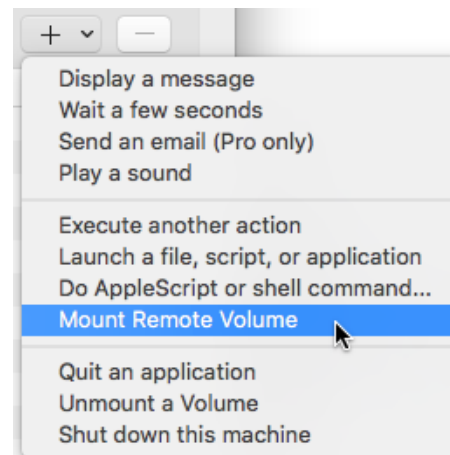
+ ⌄ —

Display a message
Wait a few seconds
Send an email (Pro only)
Play a sound

Execute another action
Launch a file, script, or application
Do AppleScript or shell command...
Mount Remote Volume

Quit an application
Unmount a Volume
Shut down this machine